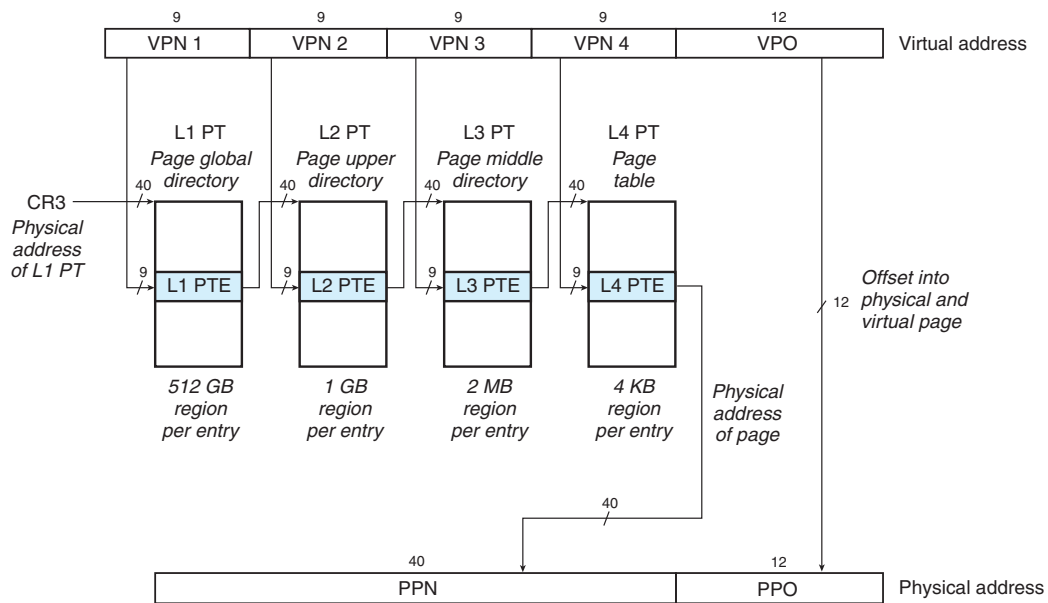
9 9 9 9 12

VPN 1 VPN 2 VPN 3 VPN 4 VPO Virtual address

L1 PT
Page global directory

L2 PT
Page upper directory

L3 PT
Page middle directory

L4 PT
Page table

CR3
Physical address of L1 PT

40 40 40 40

9 9 9 9

L1 PTE L2 PTE L3 PTE L4 PTE

Offset into physical and virtual page

12

512 GB region per entry

1 GB region per entry

2 MB region per entry

4 KB region per entry

Physical address of page

40

40 12

PPN PPO Physical address